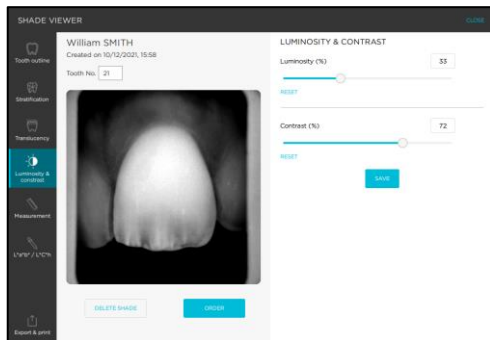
SHADE VIEWER

CLOSE

Tooth outline

Stratification

Translucency

Luminosity & contrast

Measurement

L*a*b* / L*C*h

Export & print

William SMITH

Created on 10/12/2021, 15:58

Tooth No. 21

DELETE SHADE

ORDER

LUMINOSITY & CONTRAST

Luminosity (%)

33

RESET

Contrast (%)

72

RESET

SAVE